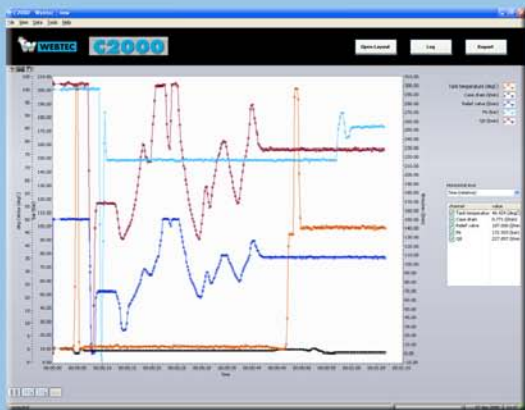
WEBTEC C2000

Open Layout

Log

Report

Tank temperature (degC)
Case drain (l/min)
Relief valve (l/min)
Pa (bar)
Qd (l/min)

| channel | value |
|---|---|
| Tank temperature | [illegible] |
| Case drain | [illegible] |
| Relief valve | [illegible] |
| Pa | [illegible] |
| Qd | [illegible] |

Time